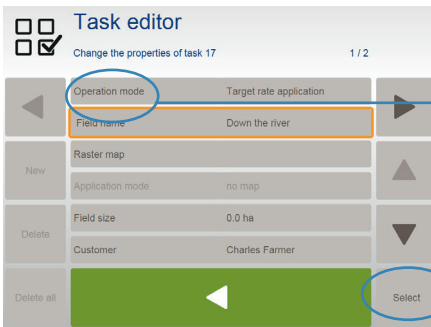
Task editor

Change the properties of task 17

1 / 2

| | |
|---|---|
| Operation mode | Target rate application |
| Field name | Down the river |
| Raster map | |
| Application mode | no map |
| Field size | 0.0 ha |
| Customer | Charles Farmer |

New

Delete

Delete all

Select